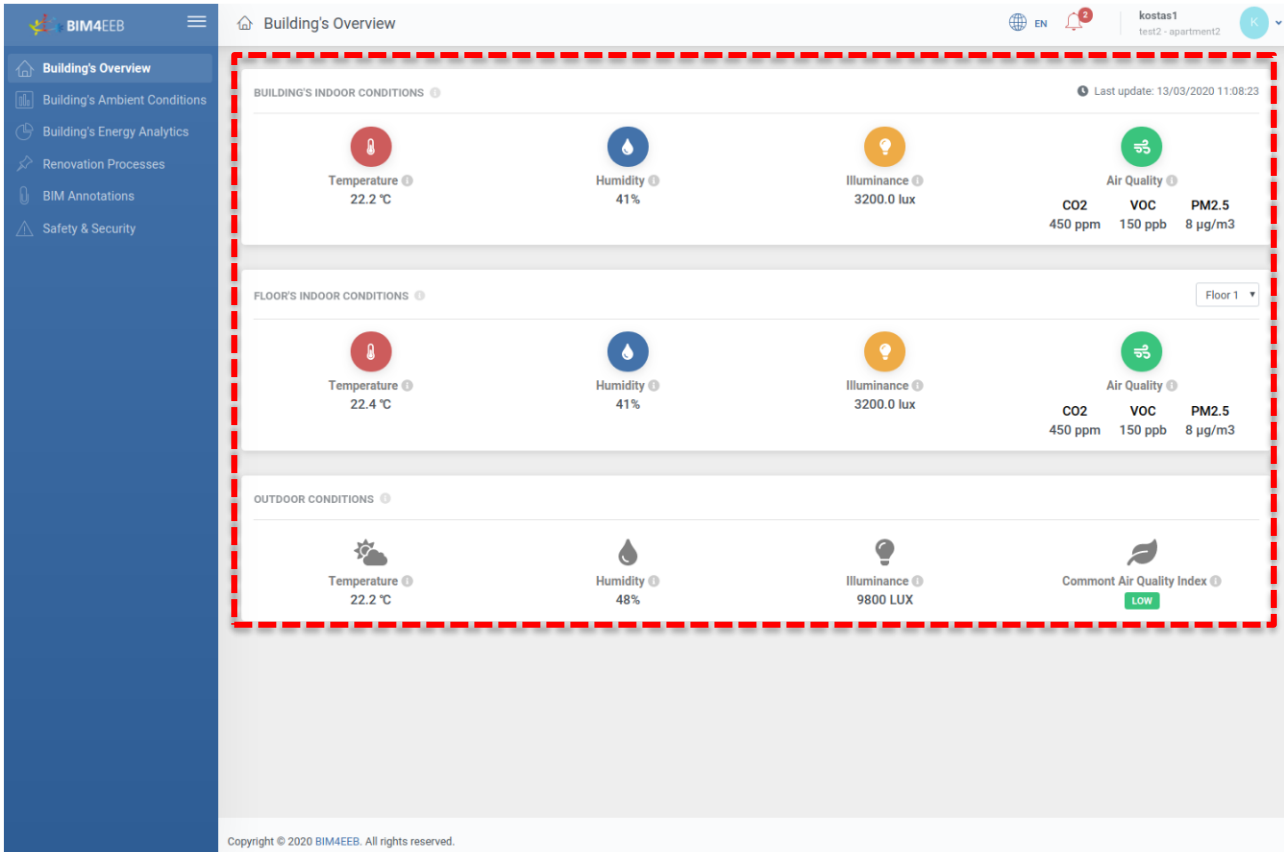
BIM4EEB

Building's Overview
Building's Ambient Conditions
Building's Energy Analytics
Renovation Processes
BIM Annotations
Safety & Security

Building's Overview

EN 2 kostas1 test2 - apartment2 K

BUILDING'S INDOOR CONDITIONS

Last update: 13/03/2020 11:08:23

Temperature
22.2 ℃

Humidity
41%

Illuminance
3200.0 lux

Air Quality
CO2 450 ppm
VOC 150 ppb
PM2.5 8 μg/m3

FLOOR'S INDOOR CONDITIONS

Floor 1

Temperature
22.4 ℃

Humidity
41%

Illuminance
3200.0 lux

Air Quality
CO2 450 ppm
VOC 150 ppb
PM2.5 8 μg/m3

OUTDOOR CONDITIONS

Temperature
22.2 ℃

Humidity
48%

Illuminance
9800 LUX

Commont Air Quality Index
LOW

Copyright © 2020 BIM4EEB. All rights reserved.